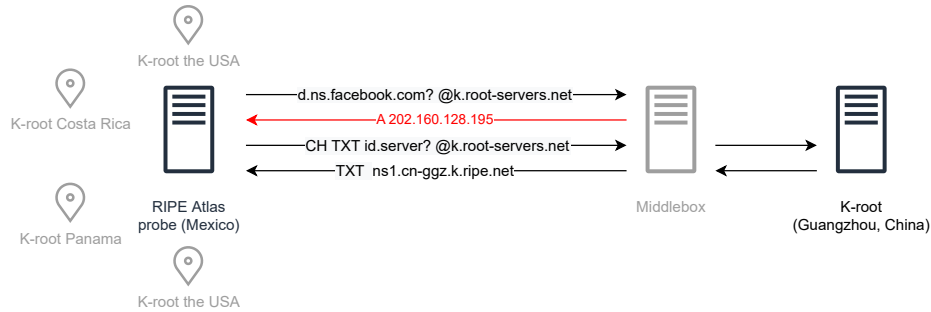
K-root the USA

K-root Costa Rica

K-root Panama

K-root the USA

RIPE Atlas probe (Mexico)

d.ns.facebook.com? @k.root-servers.net

A 202.160.128.195

CH TXT id.server? @k.root-servers.net

TXT ns1.cn-ggz.k.ripe.net

Middlebox

K-root (Guangzhou, China)